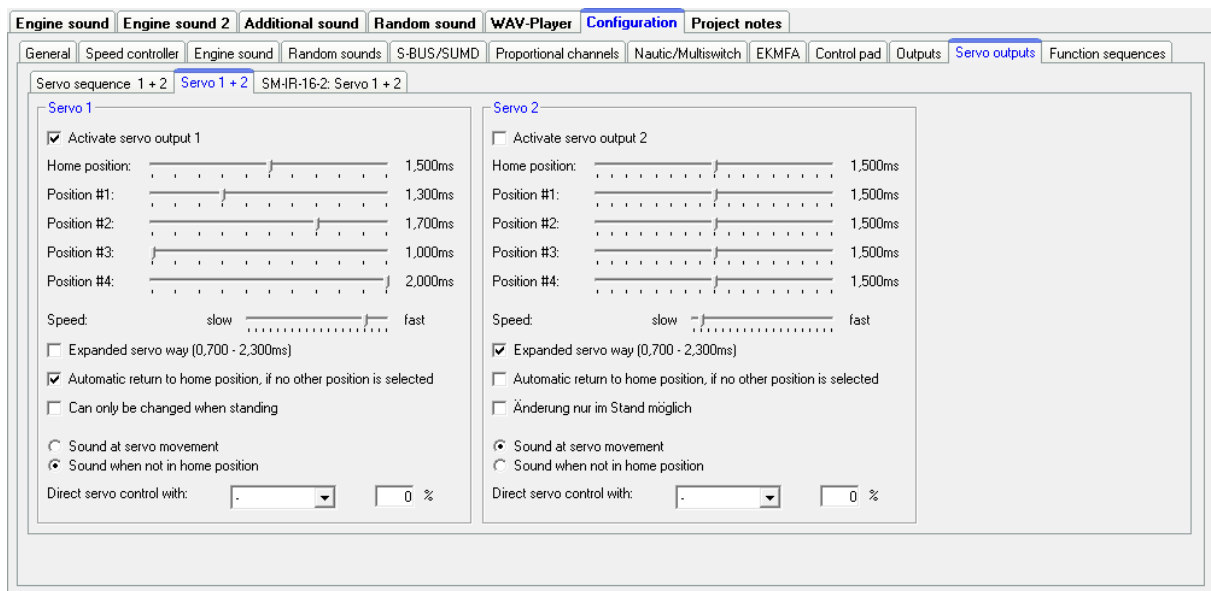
Engine sound | Engine sound 2 | Additional sound | Random sound | WAV-Player | Configuration | Project notes

General | Speed controller | Engine sound | Random sounds | S-BUS/SUMD | Proportional channels | Nautic/Multiswitch | EKMFA | Control pad | Outputs | Servo outputs | Function sequences

Servo sequence 1 + 2 | Servo 1 + 2 | SM-IR-16-2: Servo 1 + 2

Servo 1

Activate servo output 1

Home position: 1,500ms

Position #1: 1,300ms

Position #2: 1,700ms

Position #3: 1,000ms

Position #4: 2,000ms

Speed: slow fast

Expanded servo way (0,700 - 2,300ms)

Automatic return to home position, if no other position is selected

Can only be changed when standing

Sound at servo movement

Sound when not in home position

Direct servo control with: - 0 %

Servo 2

Activate servo output 2

Home position: 1,500ms

Position #1: 1,500ms

Position #2: 1,500ms

Position #3: 1,500ms

Position #4: 1,500ms

Speed: slow fast

Expanded servo way (0,700 - 2,300ms)

Automatic return to home position, if no other position is selected

Änderung nur im Stand möglich

Sound at servo movement

Sound when not in home position

Direct servo control with: - 0 %